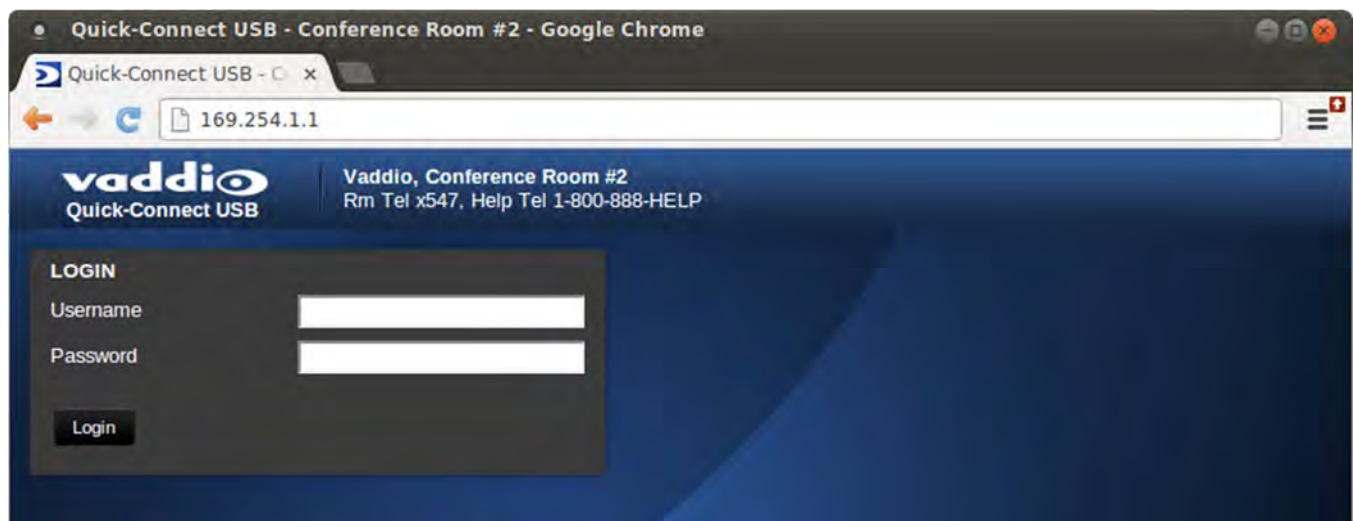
Quick-Connect USB - Conference Room #2 - Google Chrome

Quick-Connect USB - C ×

169.254.1.1

vaddio
Quick-Connect USB

Vaddio, Conference Room #2
Rm Tel x547, Help Tel 1-800-888-HELP

LOGIN
Username
Password

Login